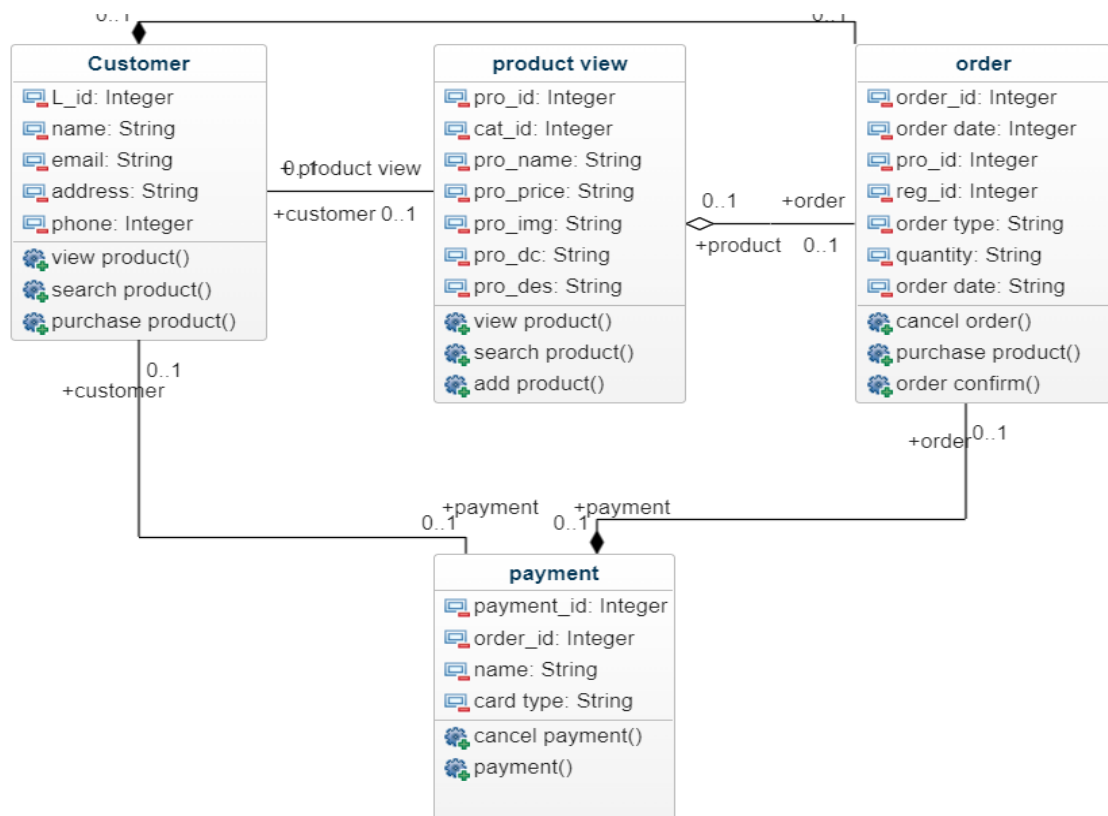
0..1

0..1

**Customer**

L_id: Integer
name: String
email: String
address: String
phone: Integer

view product()
search product()
purchase product()

0..1 +product view

+customer 0..1

**product view**

pro_id: Integer
cat_id: Integer
pro_name: String
pro_price: String
pro_img: String
pro_dc: String
pro_des: String

view product()
search product()
add product()

0..1 +order

+product 0..1

**order**

order_id: Integer
order date: Integer
pro_id: Integer
reg_id: Integer
order type: String
quantity: String
order date: String

cancel order()
purchase product()
order confirm()

0..1
+customer

+order 0..1

+payment
0..1

+payment
0..1

**payment**

payment_id: Integer
order_id: Integer
name: String
card type: String

cancel payment()
payment()